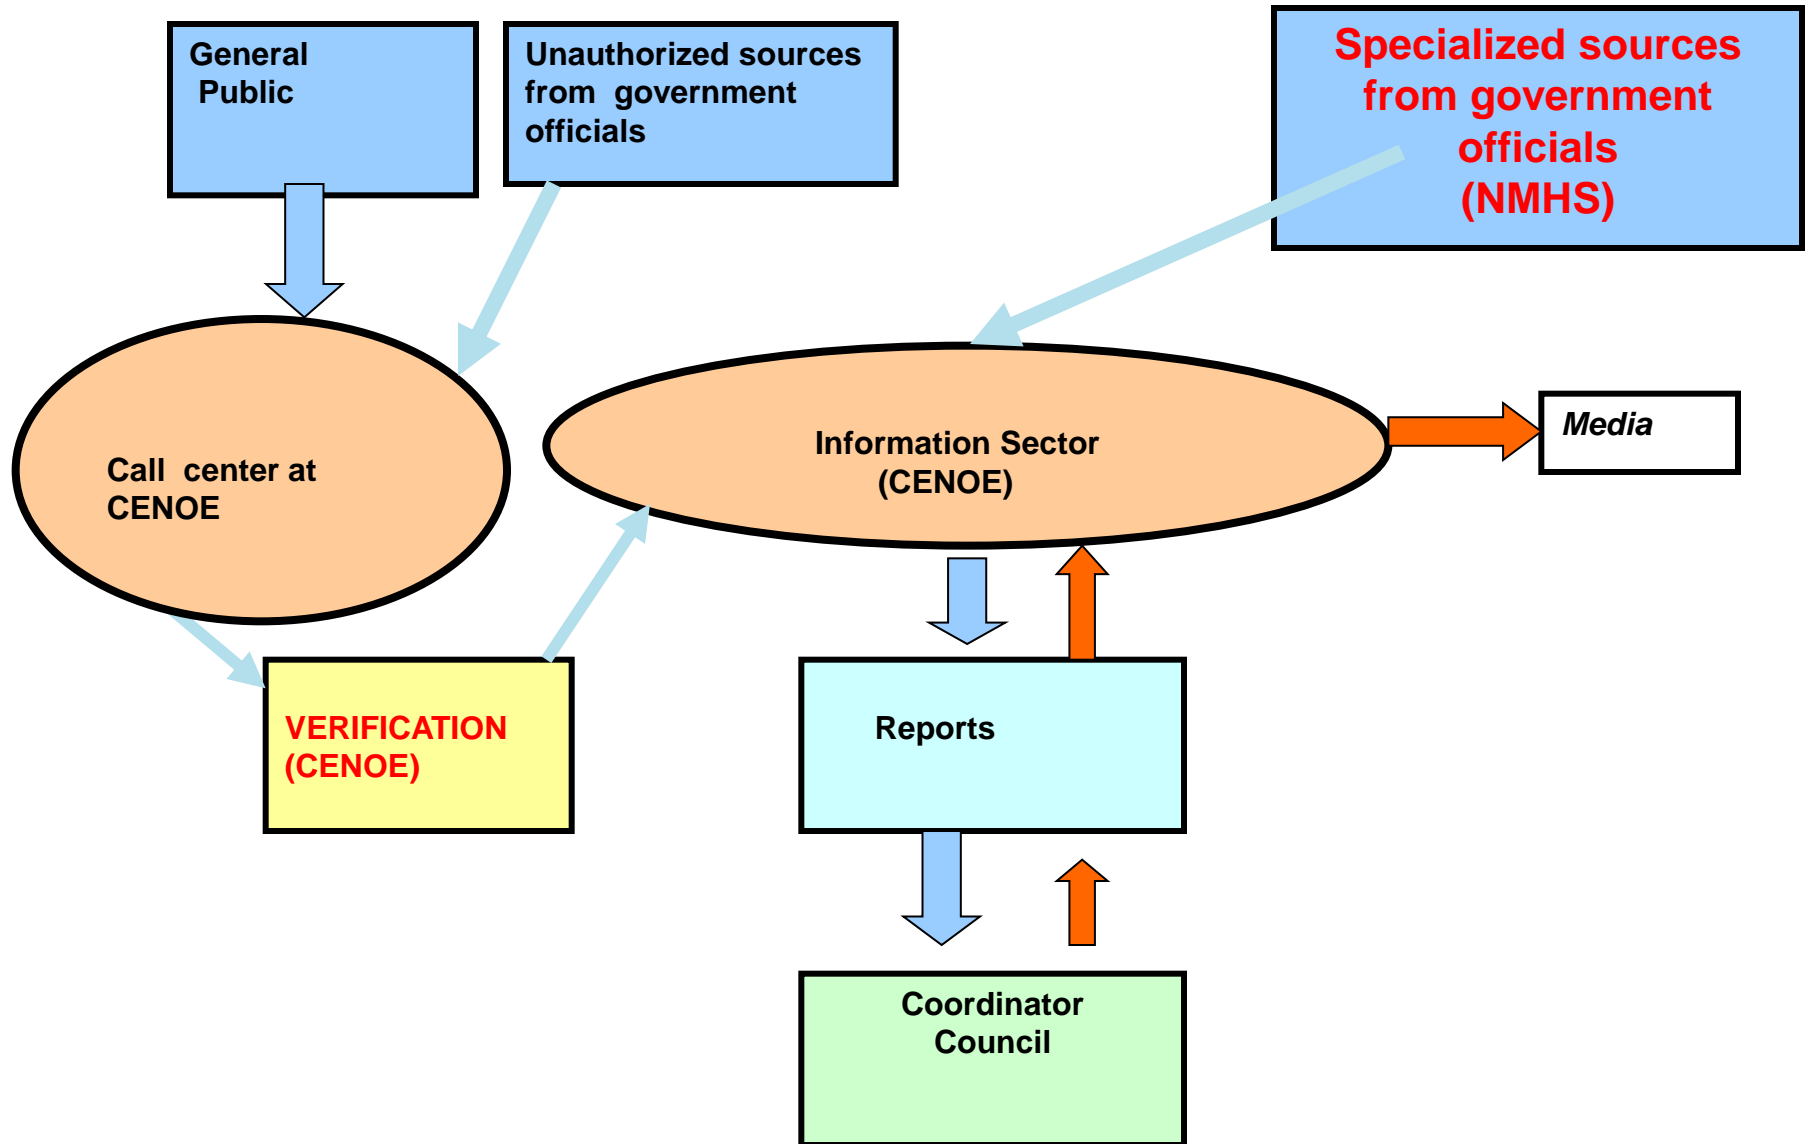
General Public

Unauthorized sources from government officials

Specialized sources from government officials (NMHS)

Call center at CENOE

Information Sector (CENOE)

Media

VERIFICATION (CENOE)

Reports

Coordinator Council